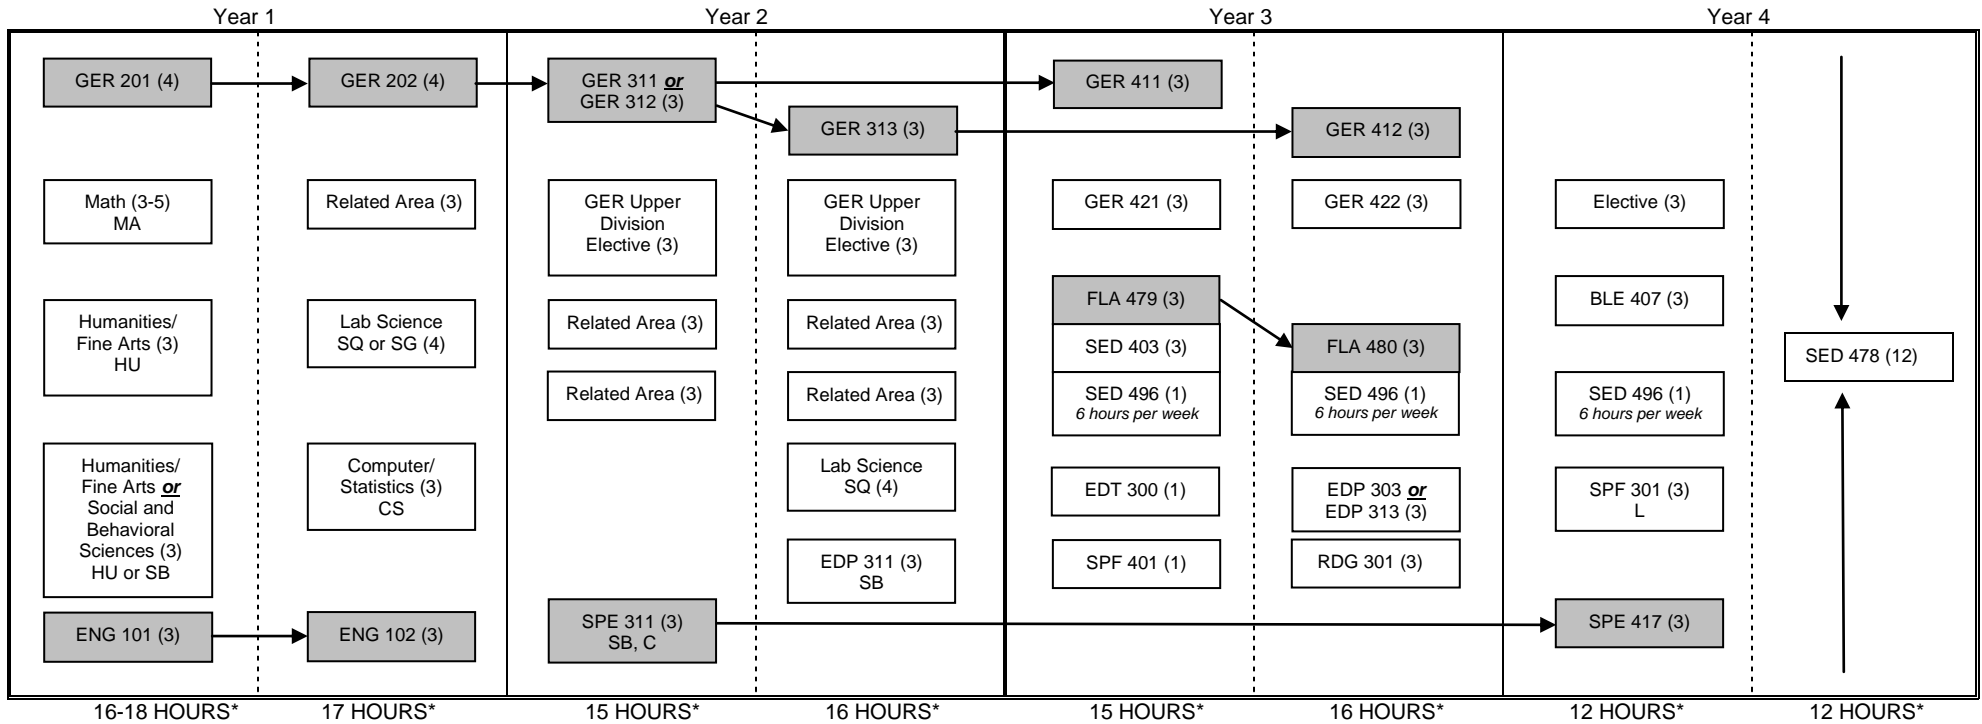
Year 1

GER 201 (4)

Math (3-5)
MA

Humanities/
Fine Arts (3)
HU

Humanities/
Fine Arts *or* Social and Behavioral Sciences (3)
HU or SB

ENG 101 (3)

16-18 HOURS*

GER 202 (4)

Related Area (3)

Lab Science
SQ or SG (4)

Computer/
Statistics (3)
CS

ENG 102 (3)

17 HOURS*

Year 2

GER 311 *or* GER 312 (3)

GER Upper Division Elective (3)

Related Area (3)

Related Area (3)

SPE 311 (3)
SB, C

15 HOURS*

GER 313 (3)

GER Upper Division Elective (3)

Related Area (3)

Related Area (3)

Lab Science
SQ (4)

EDP 311 (3)
SB

16 HOURS*

Year 3

GER 411 (3)

GER 421 (3)

FLA 479 (3)

SED 403 (3)

SED 496 (1)
*6 hours per week*

EDT 300 (1)

SPF 401 (1)

15 HOURS*

GER 412 (3)

GER 422 (3)

FLA 480 (3)

SED 496 (1)
*6 hours per week*

EDP 303 *or* EDP 313 (3)

RDG 301 (3)

16 HOURS*

Year 4

Elective (3)

BLE 407 (3)

SED 496 (1)
*6 hours per week*

SPF 301 (3)
L

SPE 417 (3)

12 HOURS*

SED 478 (12)

12 HOURS*